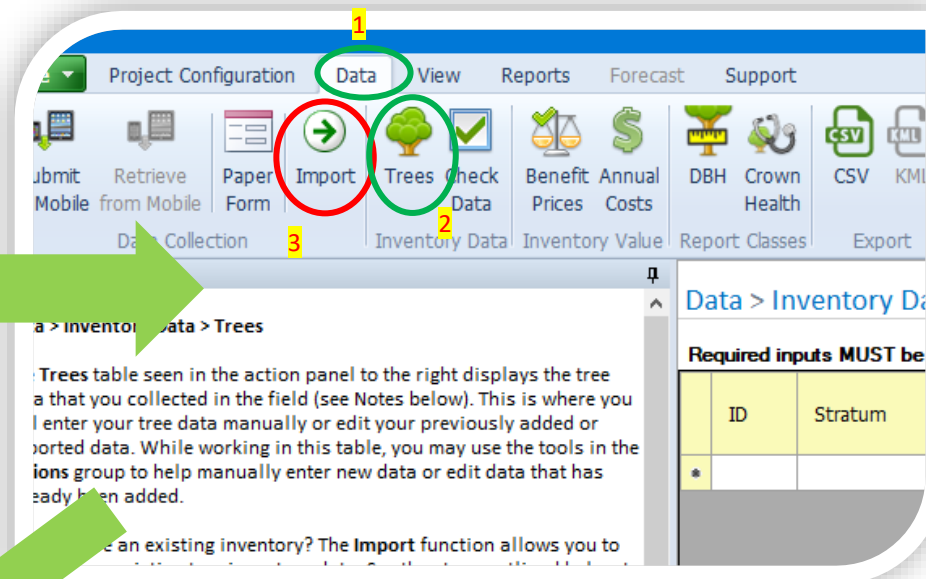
1

Project Configuration Data View Reports Forecast Support

ubmit Mobile Retrieve from Mobile Paper Form Import Trees Check Data Benefit Prices Annual Costs DBH Crown Health CSV KML

Da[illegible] Collection 3 Inventory Data 2 Inventory Value Report Classes Export

a > Inventor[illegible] Data > Trees

Trees table seen in the action panel to the right displays the tree a that you collected in the field (see Notes below). This is where you l enter your tree data manually or edit your previously added or ported data. While working in this table, you may use the tools in the ions group to help manually enter new data or edit data that has eady b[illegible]en added.

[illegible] e an existing inventory? The Import function allows you to

Data > Inventory Da

Required inputs MUST be

| | ID | Stratum |
|---|---|---|
| * | | |